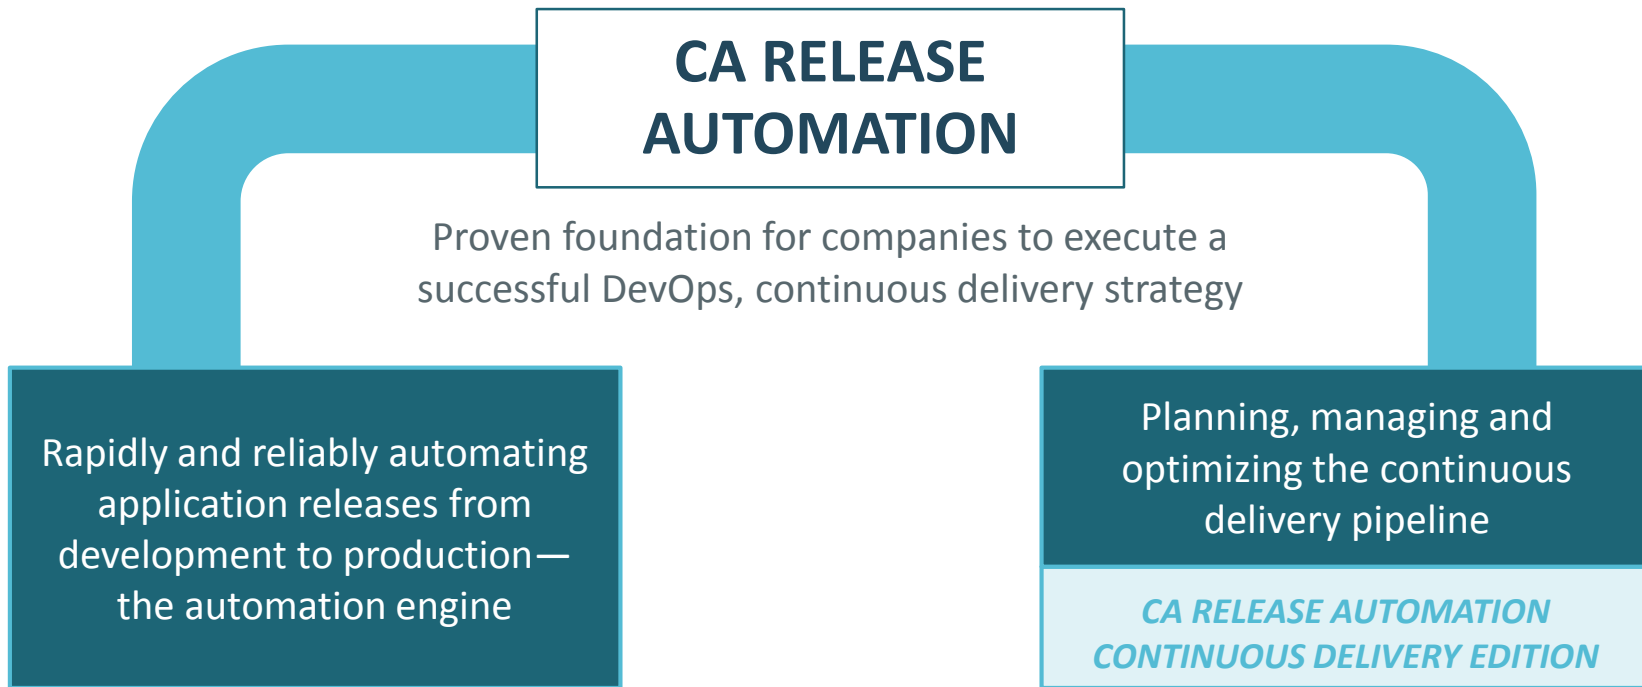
CA RELEASE AUTOMATION

Proven foundation for companies to execute a successful DevOps, continuous delivery strategy

Rapidly and reliably automating application releases from development to production—the automation engine

Planning, managing and optimizing the continuous delivery pipeline

CA RELEASE AUTOMATION CONTINUOUS DELIVERY EDITION